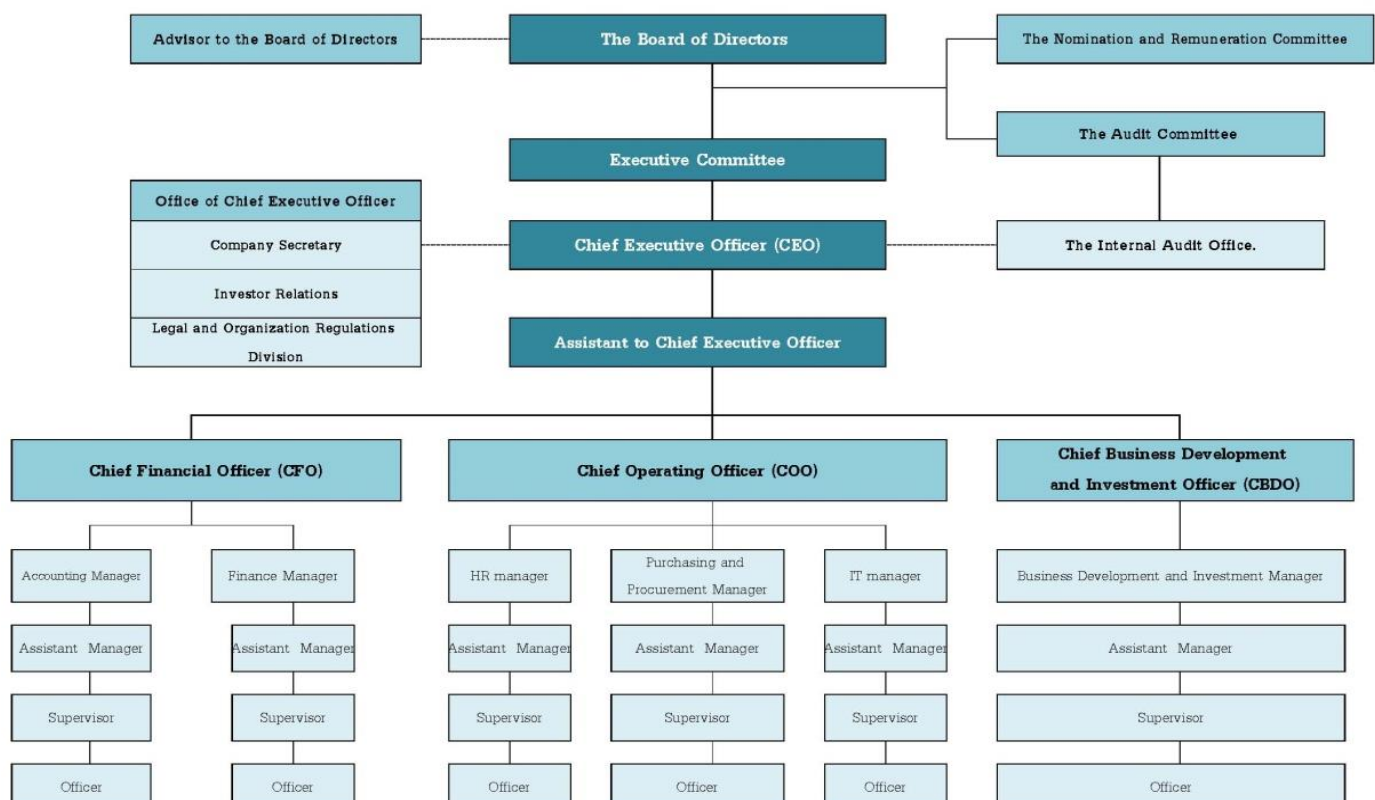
Advisor to the Board of Directors

The Board of Directors

The Nomination and Remuneration Committee

The Audit Committee

Executive Committee

Office of Chief Executive Officer

Company Secretary

Investor Relations

Legal and Organization Regulations Division

Chief Executive Officer (CEO)

The Internal Audit Office.

Assistant to Chief Executive Officer

Chief Financial Officer (CFO)

Chief Operating Officer (COO)

Chief Business Development and Investment Officer (CBDO)

Accounting Manager

Assistant Manager

Supervisor

Officer

Finance Manager

Assistant Manager

Supervisor

Officer

HR manager

Assistant Manager

Supervisor

Officer

Purchasing and Procurement Manager

Assistant Manager

Supervisor

Officer

IT manager

Assistant Manager

Supervisor

Officer

Business Development and Investment Manager

Assistant Manager

Supervisor

Officer